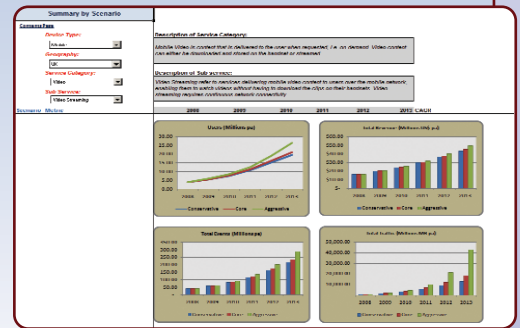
Summary by Scenario

Contents Page

Device Type:
Mobile

Geography:
UK

Service Category:
Video

Sub Service:
Video Streaming

Scenario Matrix

Description of Service Category:

Mobile Video is content that is delivered to the user when requested, i.e. on demand. Video content can either be downloaded and stored on the handset or streamed.

Description of Sub service:

Video Streaming refer to services delivering mobile video content to users over the mobile network enabling them to watch videos without having to download the clips on their handset. Video streaming requires continuous network connectivity.

2008 2009 2010 2011 2012 2013 CAGR

Users (Millions pa)

30.00
25.00
20.00
15.00
10.00
5.00
-

2008 2009 2010 2011 2012 2013

Conservative Core Aggressive

Retail Revenue (Millions GBP pa)

$500.00
$400.00
$300.00
$200.00
$100.00
$-

2008 2009 2010 2011 2012 2013

Conservative Core Aggressive

Total Events (Millions pa)

350.00
300.00
250.00
200.00
150.00
100.00
50.00
-

2008 2009 2010 2011 2012 2013

Conservative Core Aggressive

Data Traffic (Millions MB pa)

50,000.00
40,000.00
30,000.00
20,000.00
10,000.00
-

2008 2009 2010 2011 2012 2013

Conservative Core Aggressive